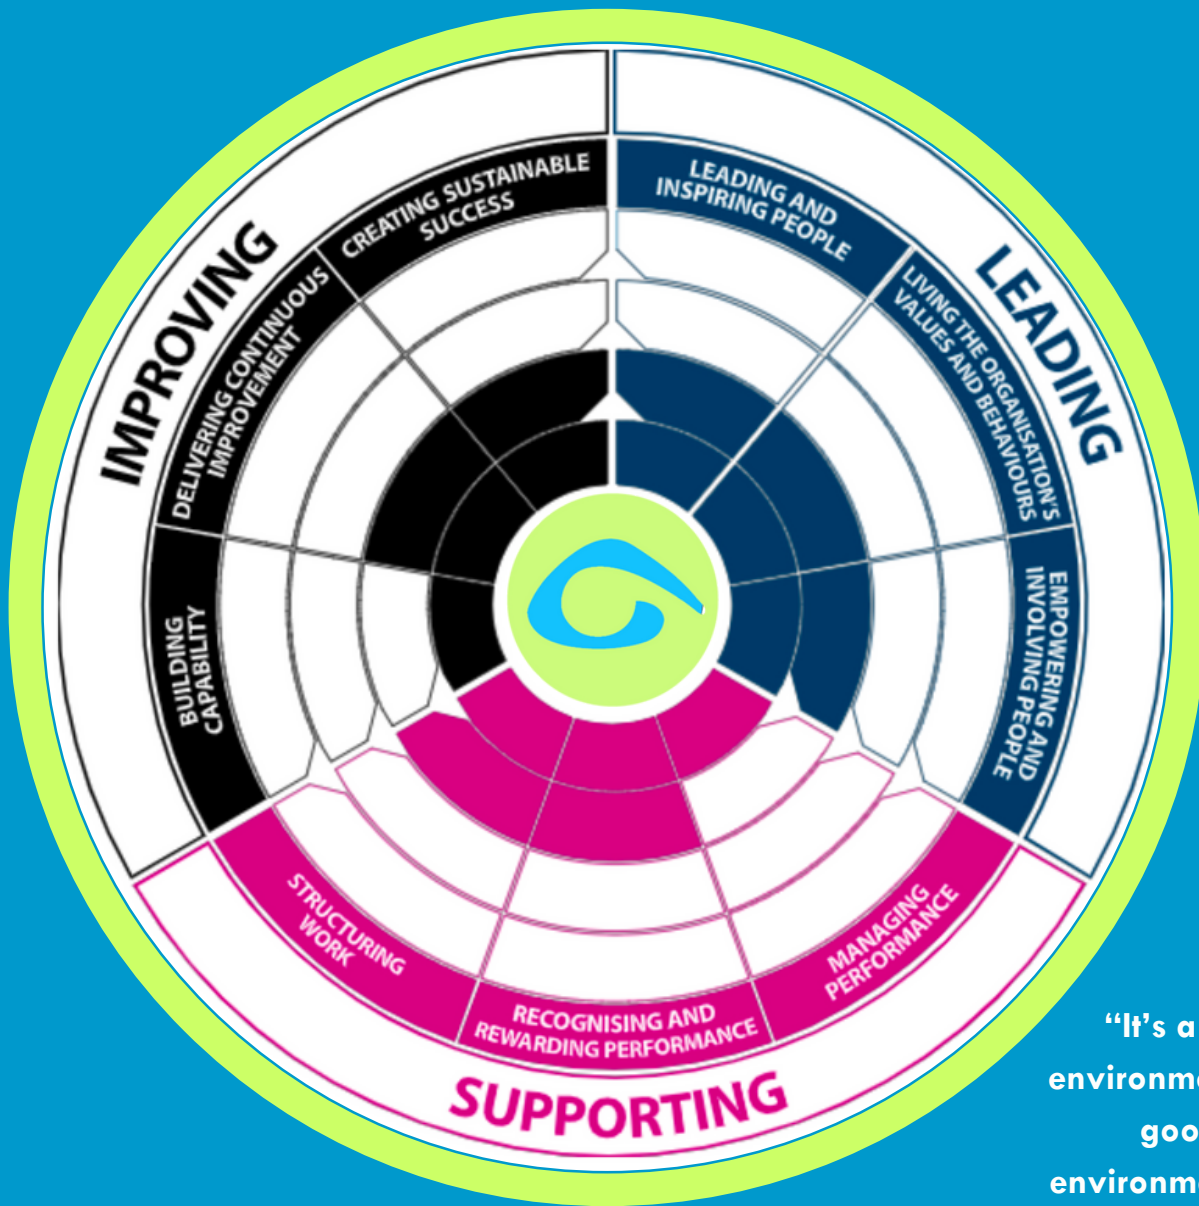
IMPROVING

CREATING SUSTAINABLE SUCCESS

DELIVERING CONTINUOUS IMPROVEMENT

BUILDING CAPABILITY

LEADING

LEADING AND INSPIRING PEOPLE

LIVING THE ORGANISATION'S VALUES AND BEHAVIOURS

EMPOWERING AND INVOLVING PEOPLE

SUPPORTING

STRUCTURING WORK

RECOGNISING AND REWARDING PERFORMANCE

MANAGING PERFORMANCE

"It's a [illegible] environm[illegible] goo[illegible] environm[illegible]